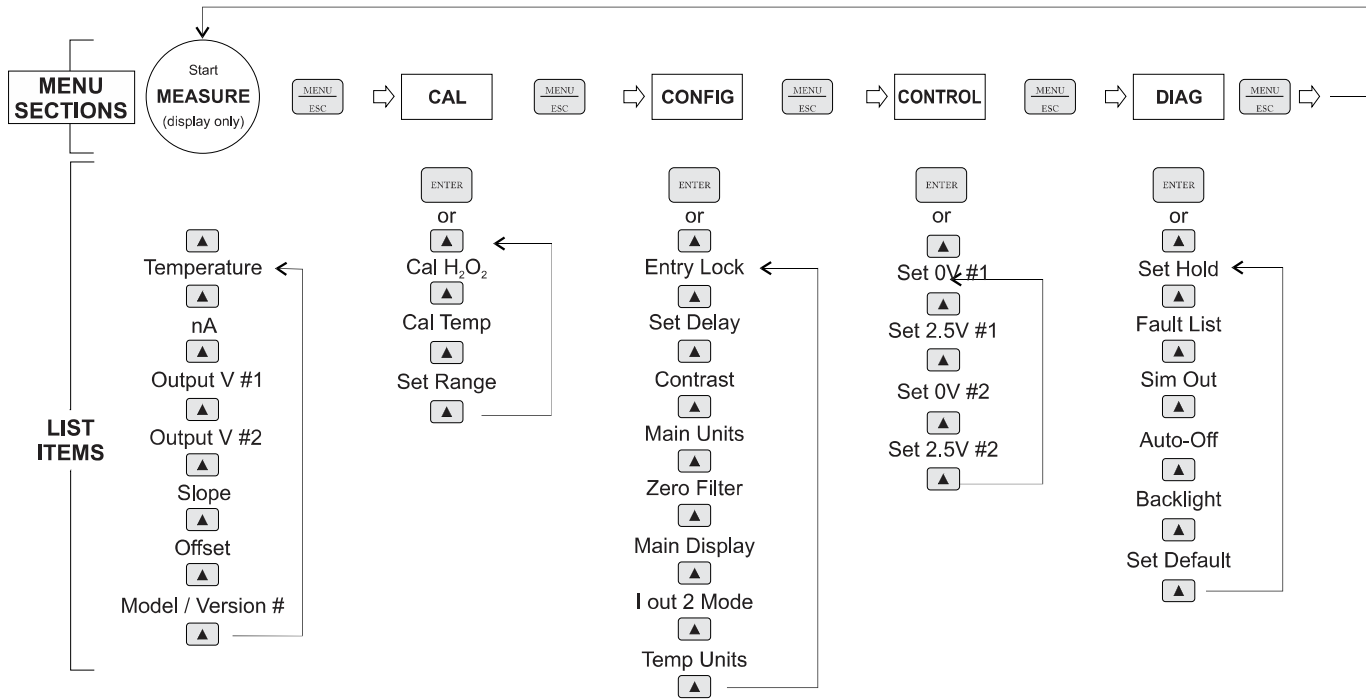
MENU SECTIONS

Start
MEASURE
(display only)

$\frac{\text{MENU}}{\text{ESC}}$

CAL

$\frac{\text{MENU}}{\text{ESC}}$

CONFIG

$\frac{\text{MENU}}{\text{ESC}}$

CONTROL

$\frac{\text{MENU}}{\text{ESC}}$

DIAG

$\frac{\text{MENU}}{\text{ESC}}$

LIST ITEMS

▲
Temperature
▲
nA
▲
Output V #1
▲
Output V #2
▲
Slope
▲
Offset
▲
Model / Version #
▲

ENTER
or
▲
Cal $H_2O_2$
▲
Cal Temp
▲
Set Range
▲

ENTER
or
▲
Entry Lock
▲
Set Delay
▲
Contrast
▲
Main Units
▲
Zero Filter
▲
Main Display
▲
I out 2 Mode
▲
Temp Units
▲

ENTER
or
▲
Set 0V #1
▲
Set 2.5V #1
▲
Set 0V #2
▲
Set 2.5V #2
▲

ENTER
or
▲
Set Hold
▲
Fault List
▲
Sim Out
▲
Auto-Off
▲
Backlight
▲
Set Default
▲